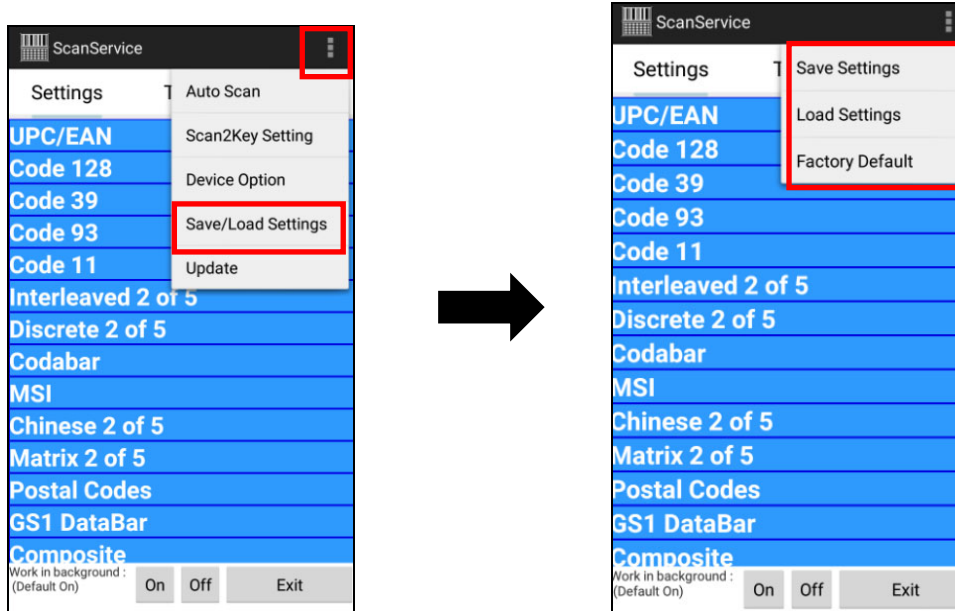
ScanService

Settings

Auto Scan

Scan2Key Setting

Device Option

Save/Load Settings

Update

UPC/EAN
Code 128
Code 39
Code 93
Code 11
Interleaved 2 of 5
Discrete 2 of 5
Codabar
MSI
Chinese 2 of 5
Matrix 2 of 5
Postal Codes
GS1 DataBar
Composite

Work in background : (Default On)

On Off Exit

ScanService

Settings

Save Settings

Load Settings

Factory Default

UPC/EAN
Code 128
Code 39
Code 93
Code 11
Interleaved 2 of 5
Discrete 2 of 5
Codabar
MSI
Chinese 2 of 5
Matrix 2 of 5
Postal Codes
GS1 DataBar
Composite

Work in background : (Default On)

On Off Exit